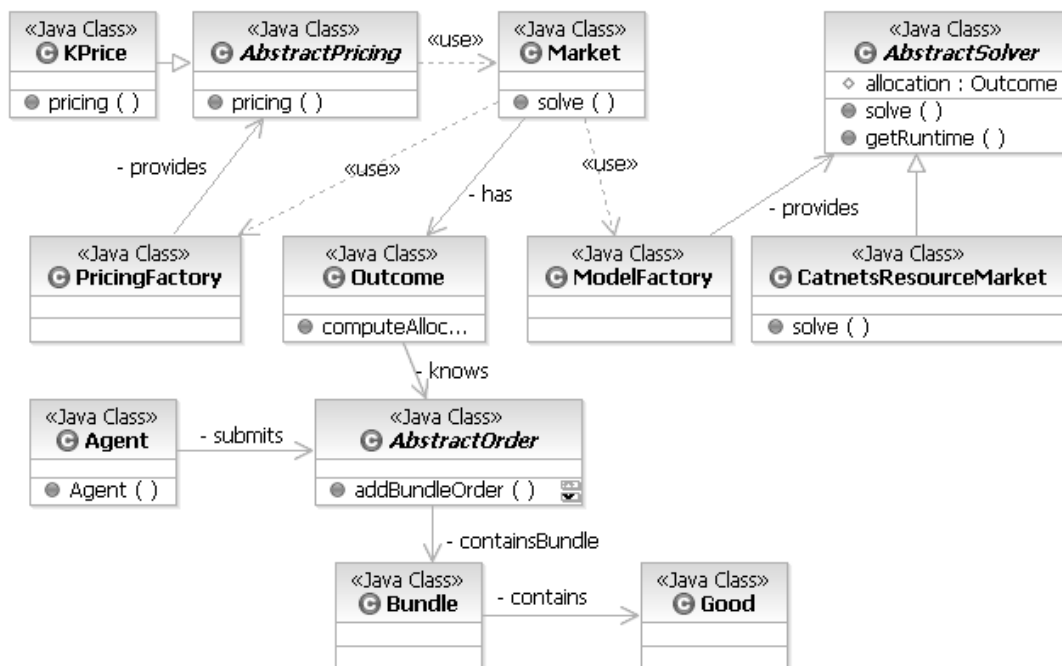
«Java Class»
KPrice
pricing ( )

«Java Class»
*AbstractPricing*
pricing ( )

«use»

«Java Class»
Market
solve ( )

«Java Class»
*AbstractSolver*
allocation : Outcome
solve ( )
getRuntime ( )

- provides

«use»

- has

«use»

- provides

«Java Class»
PricingFactory

«Java Class»
Outcome
computeAlloc...

«Java Class»
ModelFactory

«Java Class»
CatnetsResourceMarket
solve ( )

- knows

«Java Class»
Agent
Agent ( )

- submits

«Java Class»
*AbstractOrder*
addBundleOrder ( )

- containsBundle

«Java Class»
Bundle

- contains

«Java Class»
Good